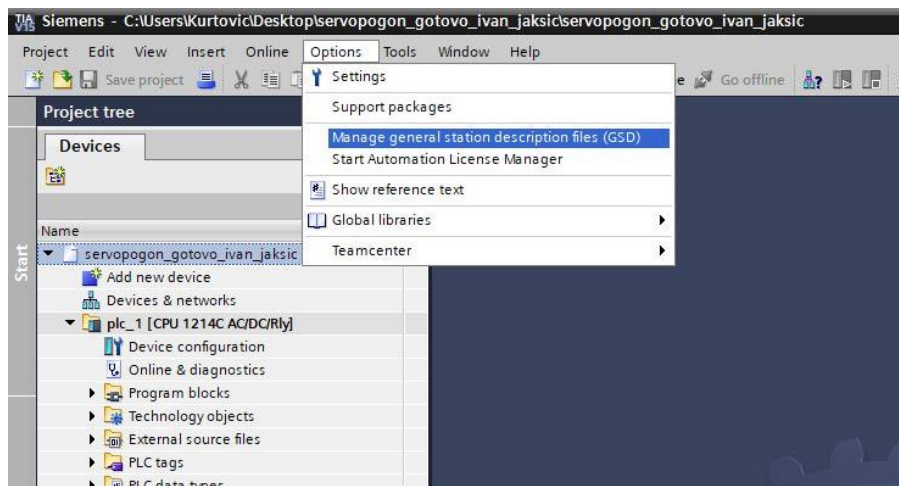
TIA Siemens - C:\Users\Kurtovic\Desktop\servopogon_gotovo_ivan_jaksic\servopogon_gotovo_ivan_jaksic

Project Edit View Insert Online Options Tools Window Help

Save project

Go offline

Project tree

Devices

Name

servopogon_gotovo_ivan_jaksic

Add new device

Devices & networks

plc_1 [CPU 1214C AC/DC/Rly]

Device configuration

Online & diagnostics

Program blocks

Technology objects

External source files

PLC tags

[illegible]

Start

Settings

Support packages

Manage general station description files (GSD)

Start Automation License Manager

Show reference text

Global libraries

Teamcenter